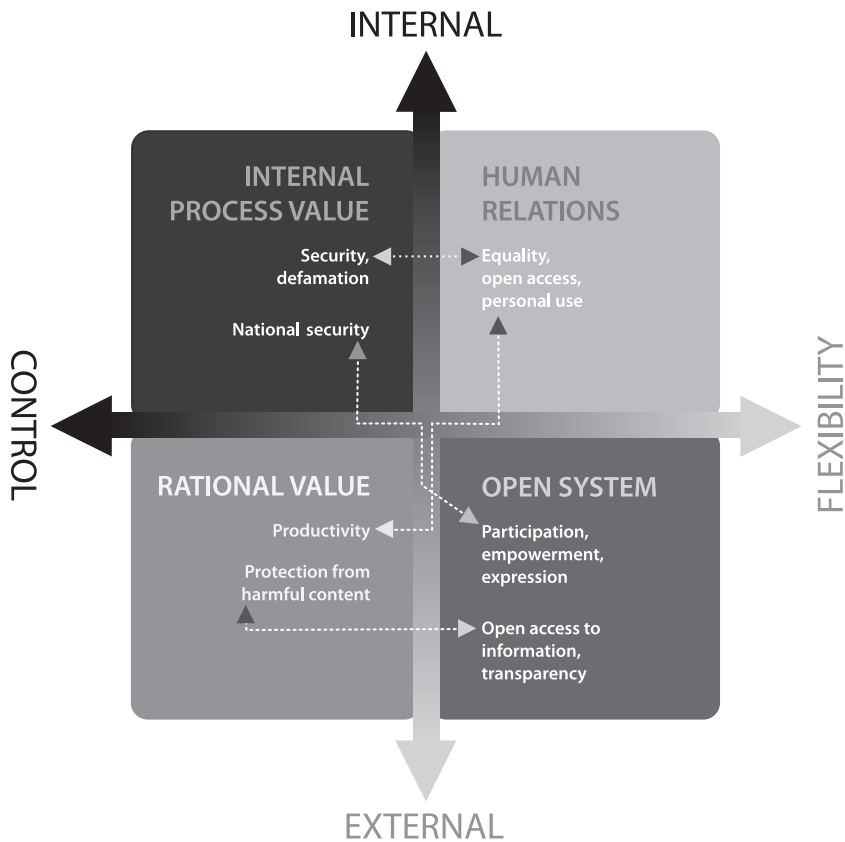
INTERNAL

CONTROL

FLEXIBILITY

INTERNAL PROCESS VALUE

Security, defamation

National security

HUMAN RELATIONS

Equality, open access, personal use

RATIONAL VALUE

Productivity

Protection from harmful content

OPEN SYSTEM

Participation, empowerment, expression

Open access to information, transparency

EXTERNAL